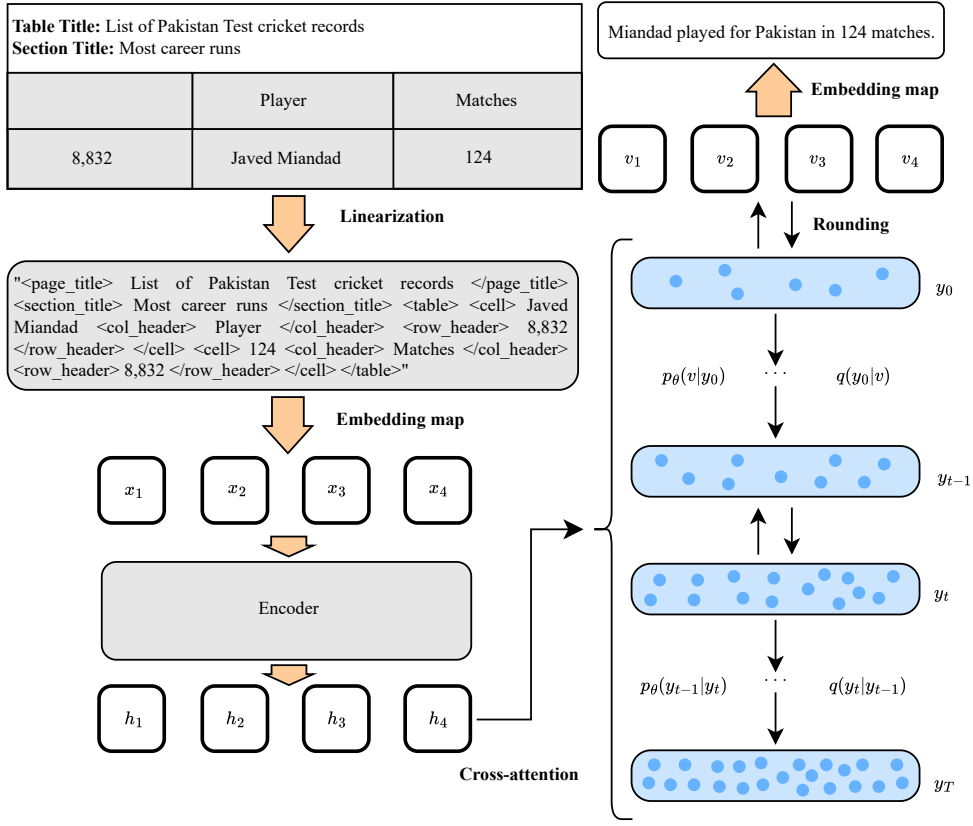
**Table Title:** List of Pakistan Test cricket records
**Section Title:** Most career runs

| | Player | Matches |
|---|---|---|
| 8,832 | Javed Miandad | 124 |

Linearization

"<page_title> List of Pakistan Test cricket records </page_title> <section_title> Most career runs </section_title> <table> <cell> Javed Miandad <col_header> Player </col_header> <row_header> 8,832 </row_header> </cell> <cell> 124 <col_header> Matches </col_header> <row_header> 8,832 </row_header> </cell> </table>"

Embedding map

$x_1$ $x_2$ $x_3$ $x_4$

Encoder

$h_1$ $h_2$ $h_3$ $h_4$

Cross-attention

Miandad played for Pakistan in 124 matches.

Embedding map

$v_1$ $v_2$ $v_3$ $v_4$

Rounding

$y_0$

$p_\theta(v|y_0)$ $\cdots$ $q(y_0|v)$

$y_{t-1}$

$y_t$

$p_\theta(y_{t-1}|y_t)$ $\cdots$ $q(y_t|y_{t-1})$

$y_T$